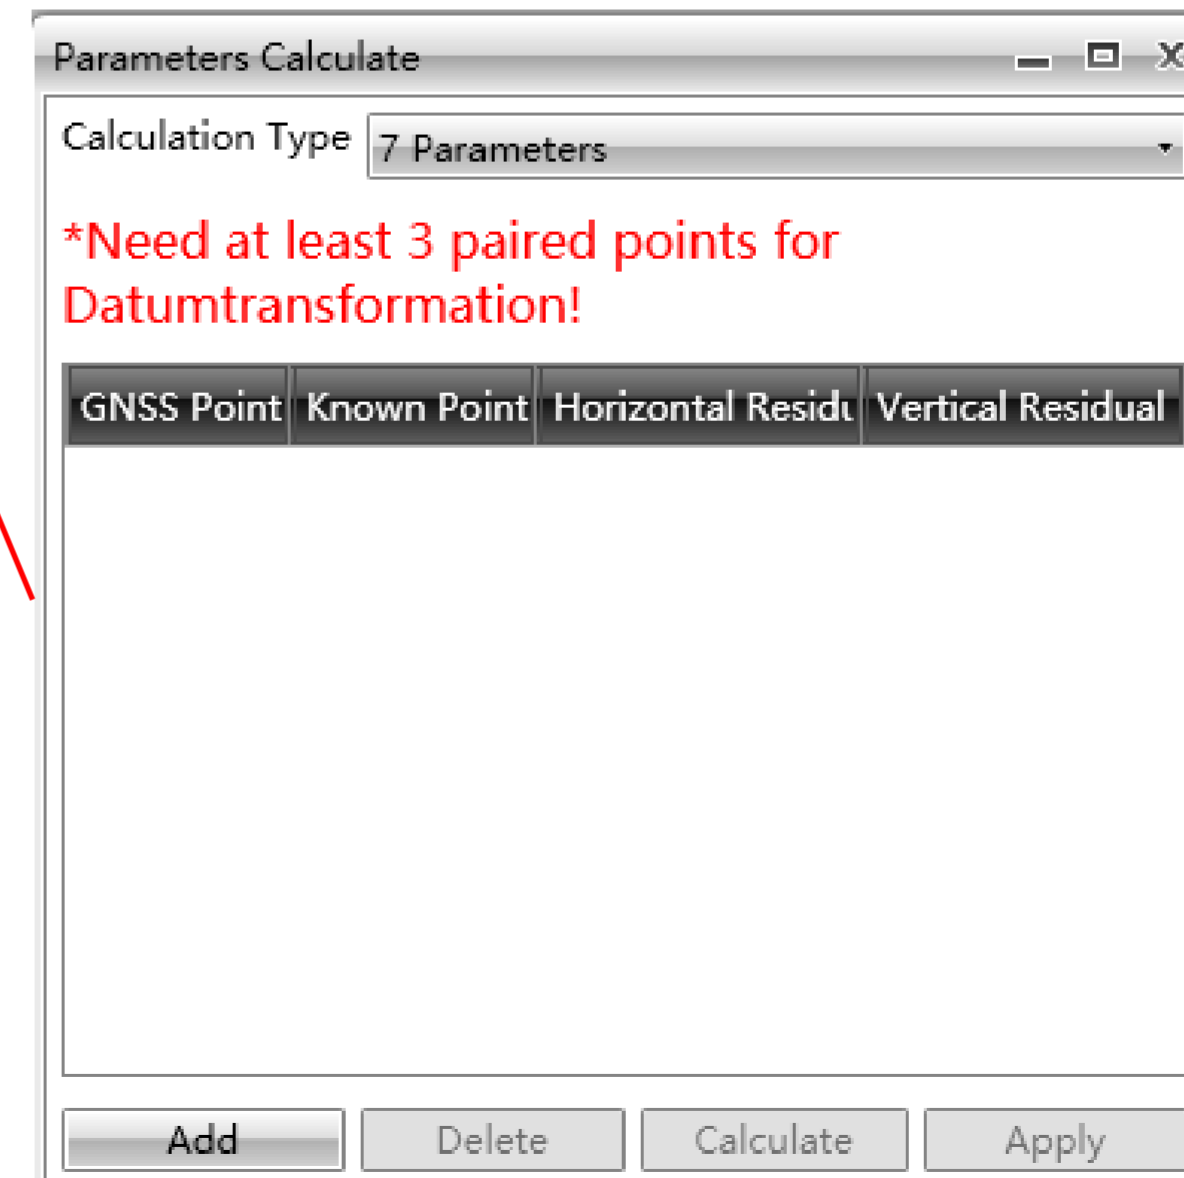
Parameters Calculate

Calculation Type 7 Parameters

*Need at least 3 paired points for Datumtransformation!

| GNSS Point | Known Point | Horizontal Residu | Vertical Residual |
|---|---|---|---|

Add Delete Calculate Apply